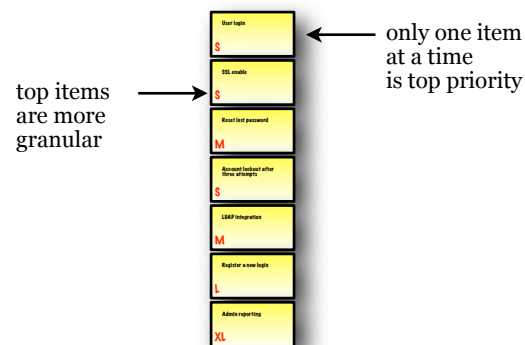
User login
S

SSL enable
S

Reset lost password
M

Account lockout after three attempts
S

LDAP integration
M

Register a new login
L

Admin reporting
XL

only one item at a time is top priority

top items are more granular